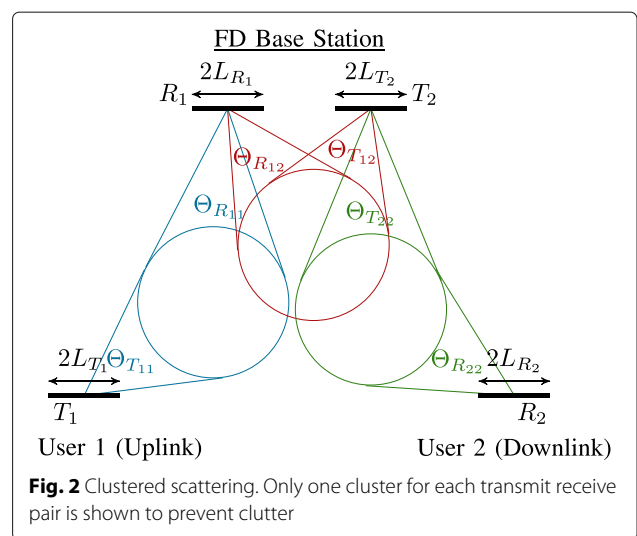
FD Base Station

$2L_{R_1}$

$R_1$

$2L_{T_2}$

$T_2$

$\Theta_{R_{12}}$

$\Theta_{T_{12}}$

$\Theta_{R_{11}}$

$\Theta_{T_{22}}$

$2L_{T_1}$ $\Theta_{T_{11}}$

$\Theta_{R_{22}}$

$2L_{R_2}$

$T_1$

$R_2$

User 1 (Uplink)

User 2 (Downlink)

**Fig. 2** Clustered scattering. Only one cluster for each transmit receive pair is shown to prevent clutter